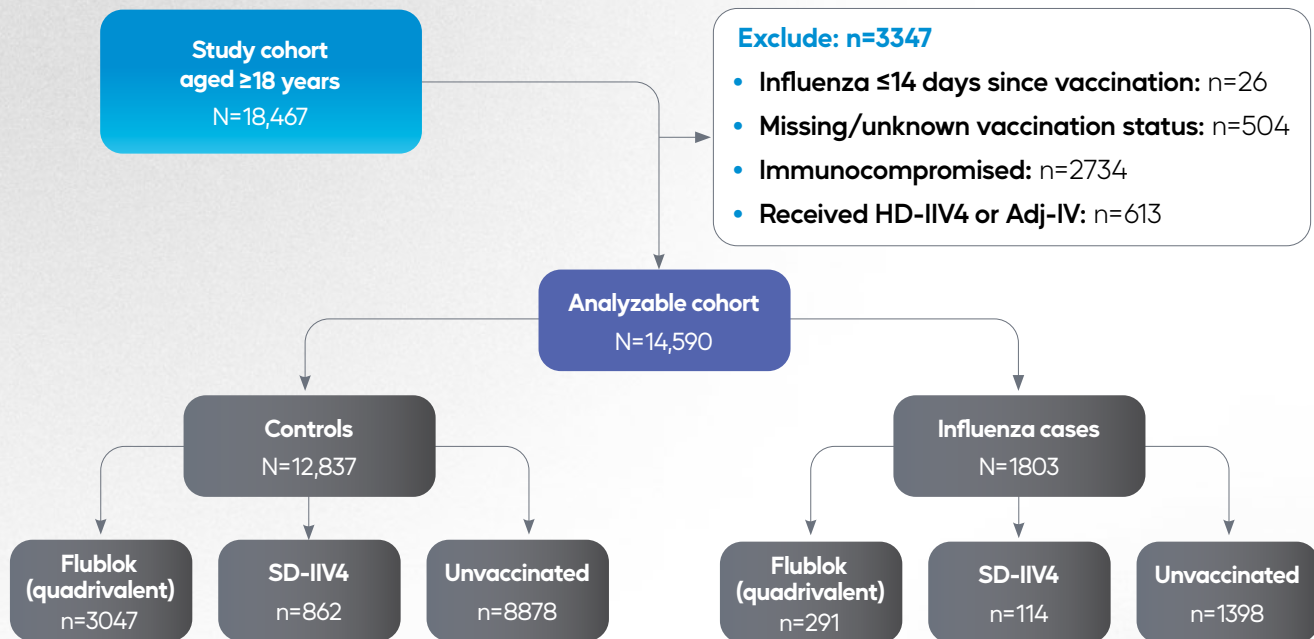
Study cohort aged ≥18 years
N=18,467

Exclude: n=3347
• Influenza ≤14 days since vaccination: n=26
• Missing/unknown vaccination status: n=504
• Immunocompromised: n=2734
• Received HD-IIV4 or Adj-IV: n=613

Analyzable cohort
N=14,590

Controls
N=12,837

Influenza cases
N=1803

Flublok (quadrivalent)
n=3047

SD-IIV4
n=862

Unvaccinated
n=8878

Flublok (quadrivalent)
n=291

SD-IIV4
n=114

Unvaccinated
n=1398